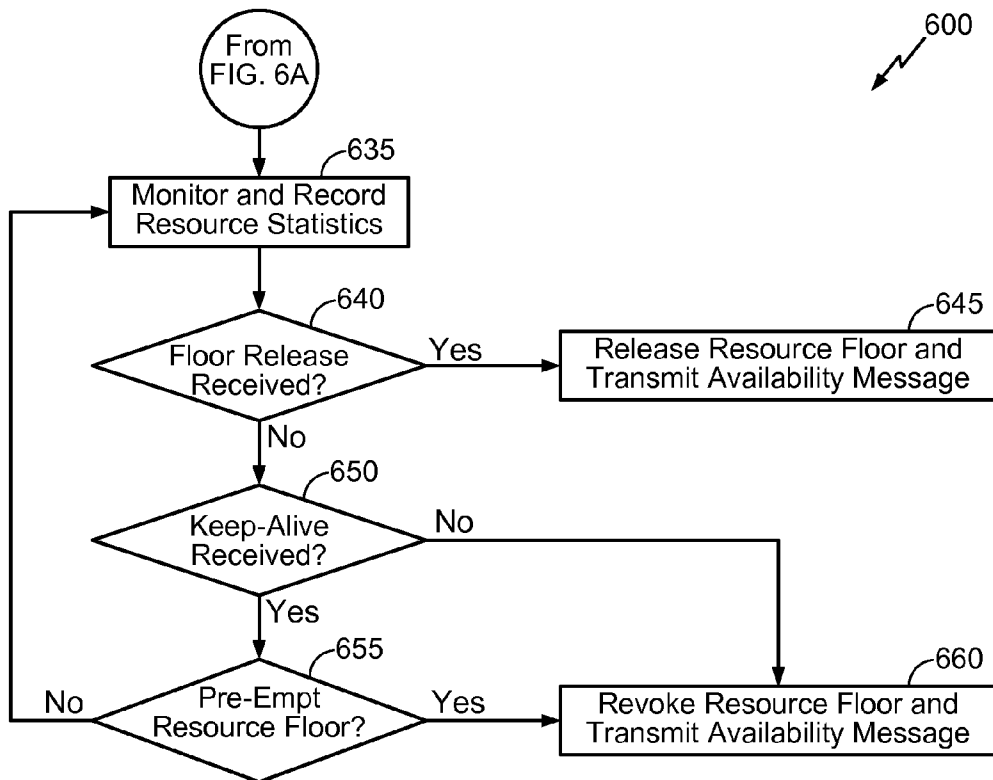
From FIG. 6A

600

635

Monitor and Record Resource Statistics

640

Floor Release Received?

Yes

645

Release Resource Floor and Transmit Availability Message

No

650

Keep-Alive Received?

No

Yes

655

Pre-Empt Resource Floor?

No

Yes

660

Revoke Resource Floor and Transmit Availability Message